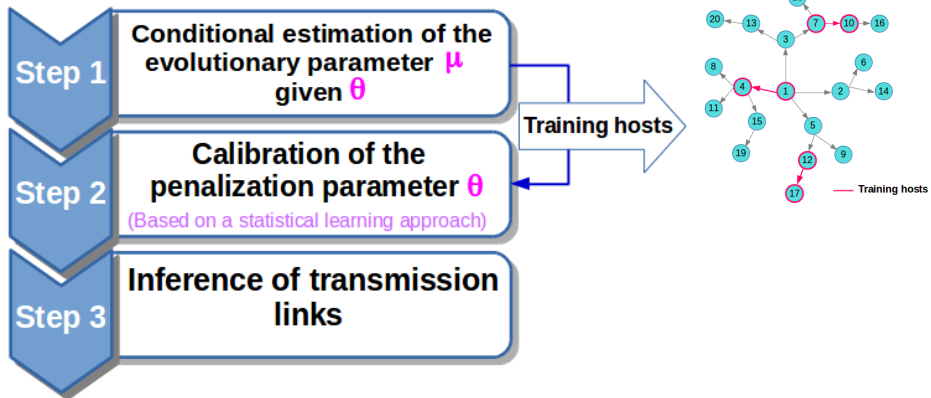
Step 1

Conditional estimation of the evolutionary parameter $\mu$ given $\theta$

Step 2

Calibration of the penalization parameter $\theta$

(Based on a statistical learning approach)

Step 3

Inference of transmission links

Training hosts

20 13 7 10 16
3
8 4 1 2 14
6
11 15 5
19 9
12
17

Training hosts